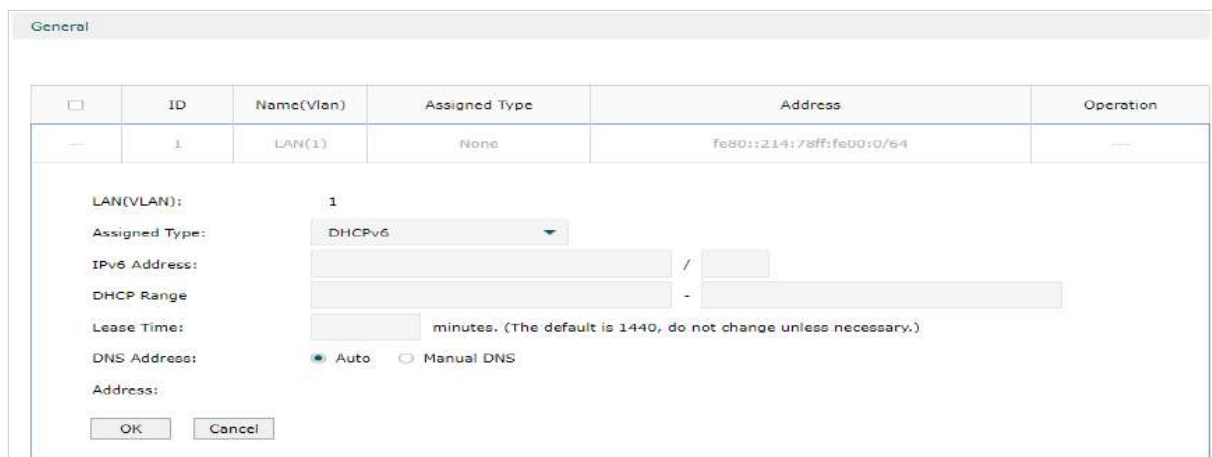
General

| | ID | Name(Vlan) | Assigned Type | Address | Operation |
|---|---|---|---|---|---|
| --- | 1 | LAN(1) | None | fe80::214:78ff:fe00:0/64 | --- |

LAN(VLAN): 1

Assigned Type: DHCPv6

IPv6 Address: /

DHCP Range -

Lease Time: minutes. (The default is 1440, do not change unless necessary.)

DNS Address: Auto Manual DNS

Address:

OK Cancel